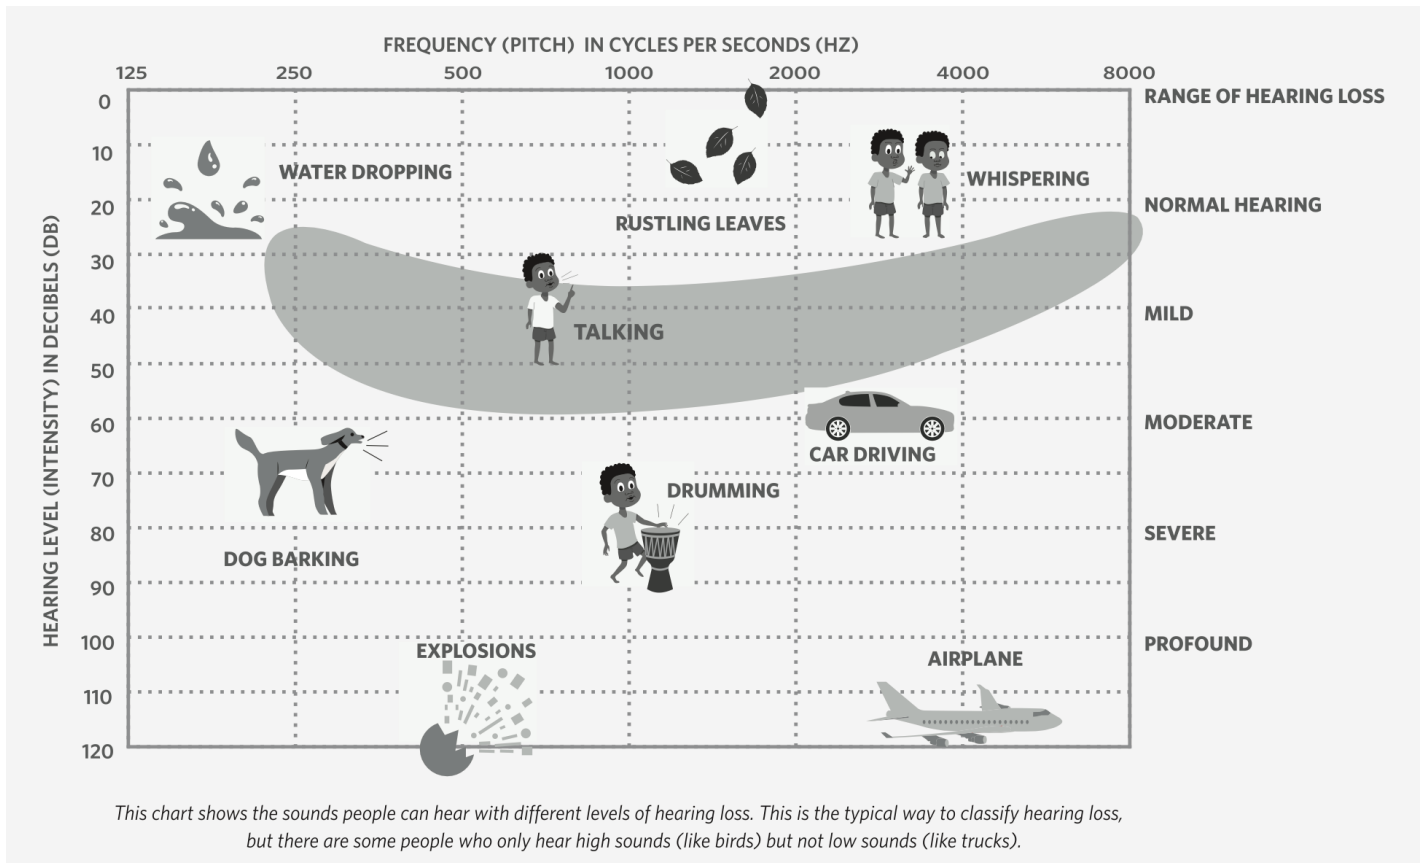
FREQUENCY (PITCH) IN CYCLES PER SECONDS (HZ)

125 250 500 1000 2000 4000 8000

HEARING LEVEL (INTENSITY) IN DECIBELS (DB)

0 10 20 30 40 50 60 70 80 90 100 110 120

RANGE OF HEARING LOSS

NORMAL HEARING

MILD

MODERATE

SEVERE

PROFOUND

WATER DROPPING

RUSTLING LEAVES

WHISPERING

TALKING

CAR DRIVING

DRUMMING

DOG BARKING

EXPLOSIONS

AIRPLANE

This chart shows the sounds people can hear with different levels of hearing loss. This is the typical way to classify hearing loss, but there are some people who only hear high sounds (like birds) but not low sounds (like trucks).